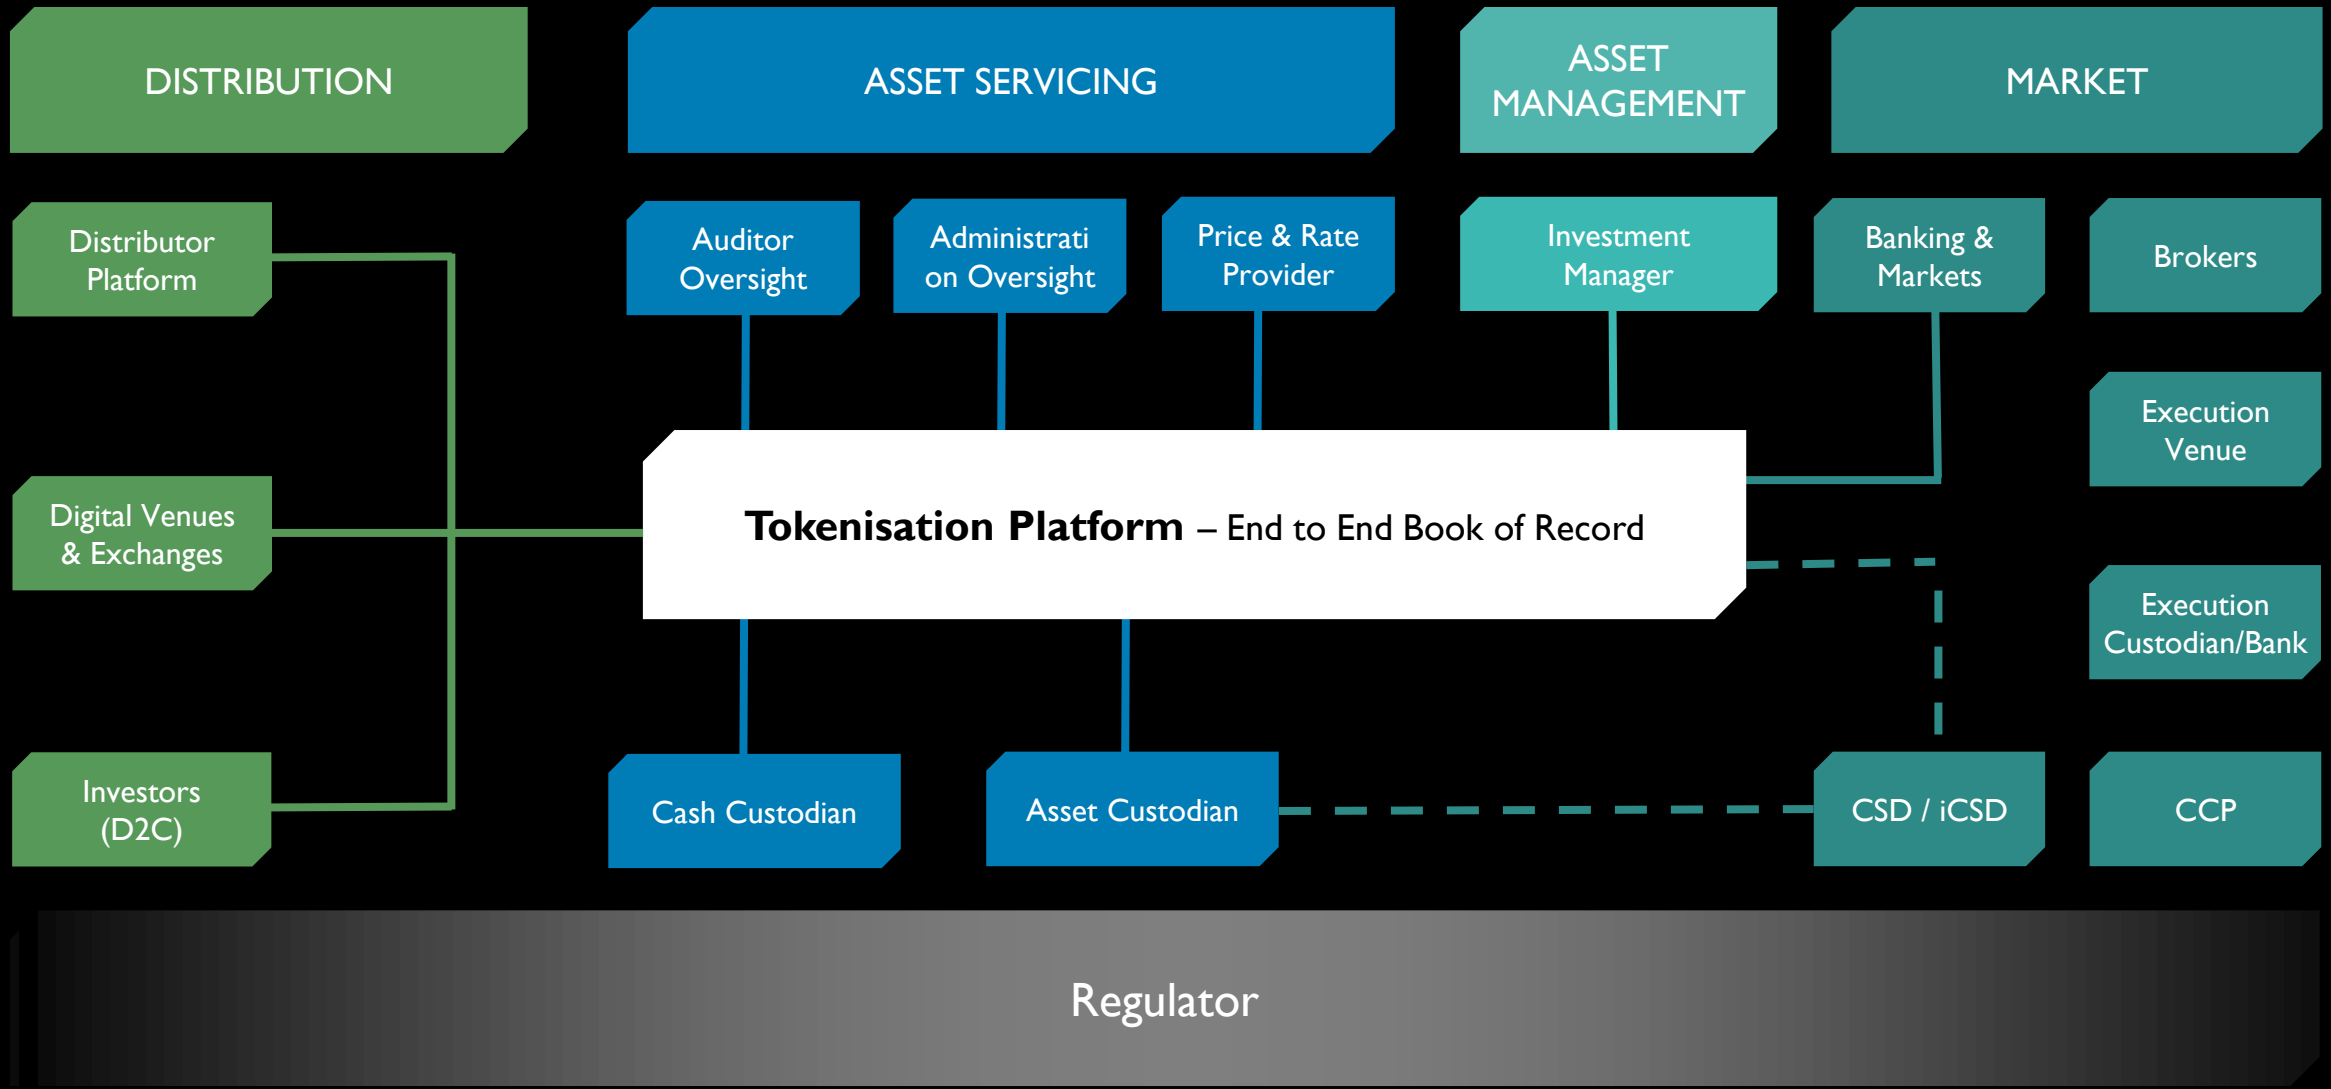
DISTRIBUTION

ASSET SERVICING

ASSET MANAGEMENT

MARKET

Distributor Platform

Auditor Oversight

Administrati on Oversight

Price & Rate Provider

Investment Manager

Banking & Markets

Brokers

Execution Venue

Digital Venues & Exchanges

**Tokenisation Platform** – End to End Book of Record

Execution Custodian/Bank

Investors (D2C)

Cash Custodian

Asset Custodian

CSD / iCSD

CCP

Regulator